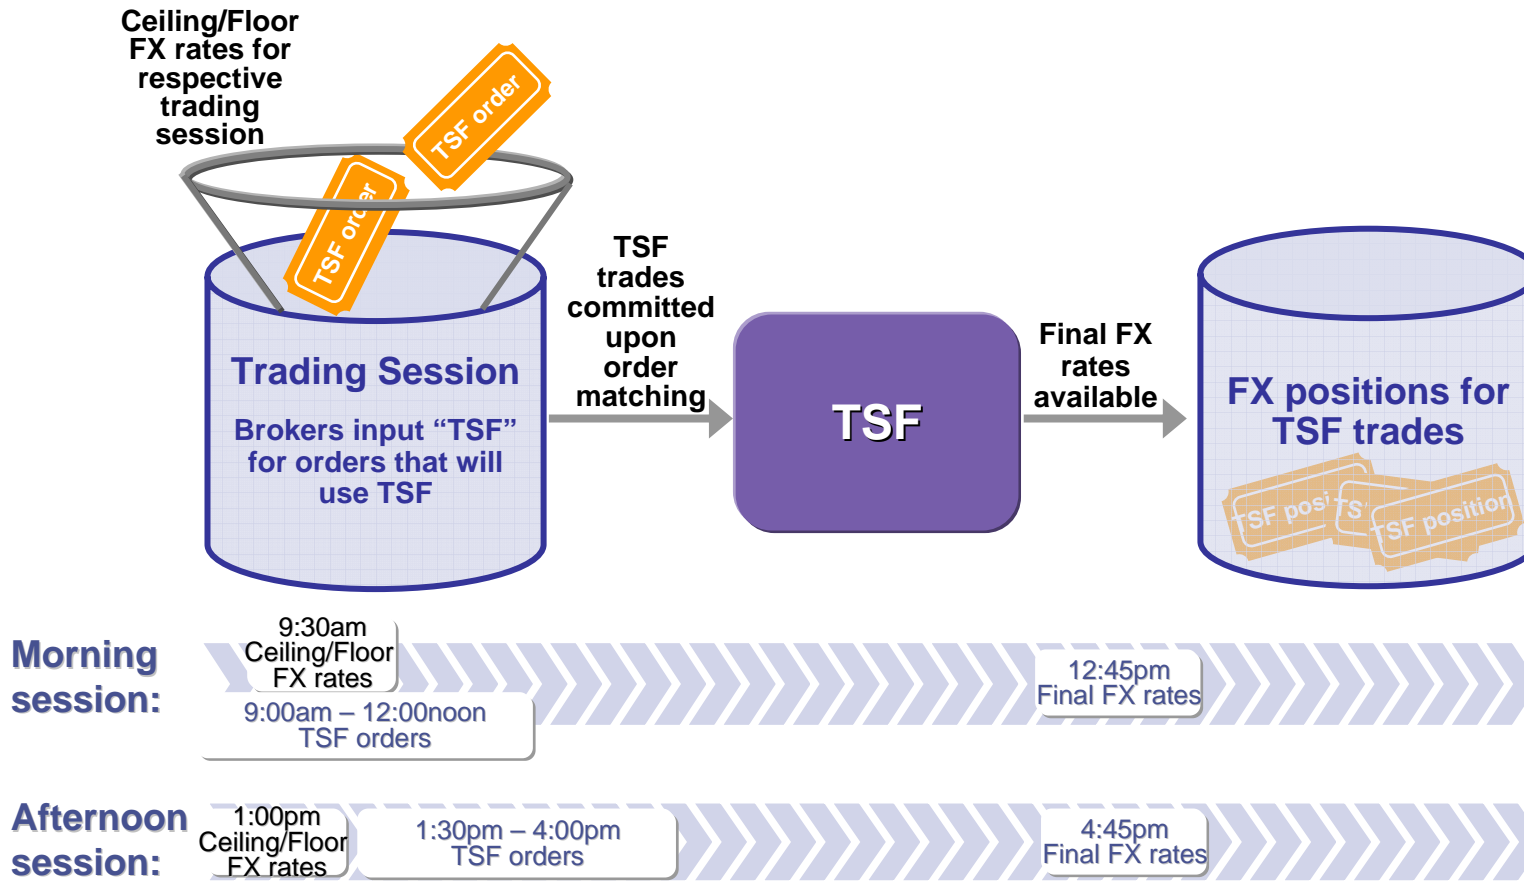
Ceiling/Floor FX rates for respective trading session

TSF order

TSF order

Trading Session

Brokers input “TSF” for orders that will use TSF

TSF trades committed upon order matching

TSF

Final FX rates available

FX positions for TSF trades

TSF posi

TS

TSF position

Morning session:

9:30am Ceiling/Floor FX rates

9:00am – 12:00noon TSF orders

12:45pm Final FX rates

Afternoon session:

1:00pm Ceiling/Floor FX rates

1:30pm – 4:00pm TSF orders

4:45pm Final FX rates